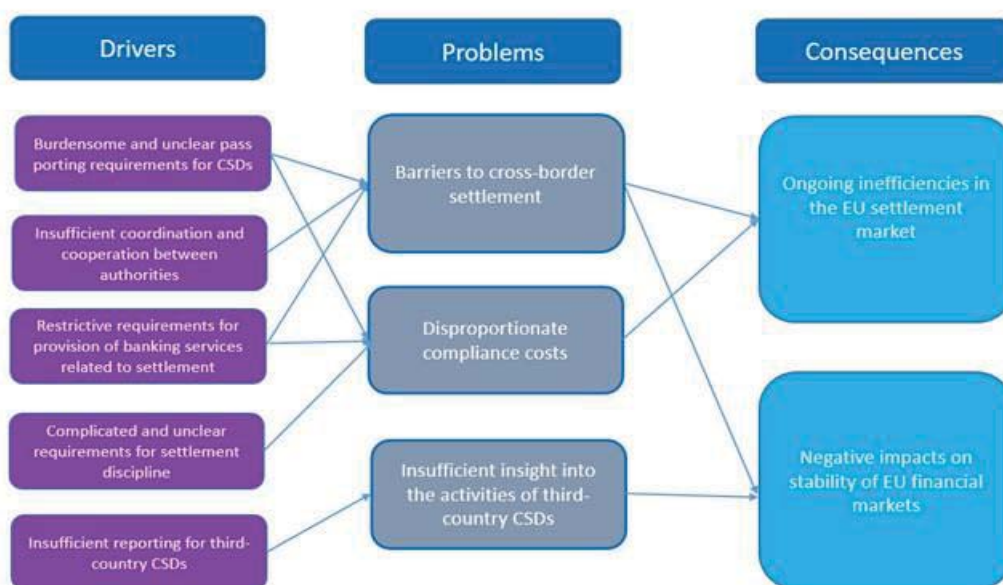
Drivers

Problems

Consequences

Burdensome and unclear pass porting requirements for CSDs

Insufficient coordination and cooperation between authorities

Restrictive requirements for provision of banking services related to settlement

Complicated and unclear requirements for settlement discipline

Insufficient reporting for third-country CSDs

Barriers to cross-border settlement

Disproportionate compliance costs

Insufficient insight into the activities of third-country CSDs

Ongoing inefficiencies in the EU settlement market

Negative impacts on stability of EU financial markets